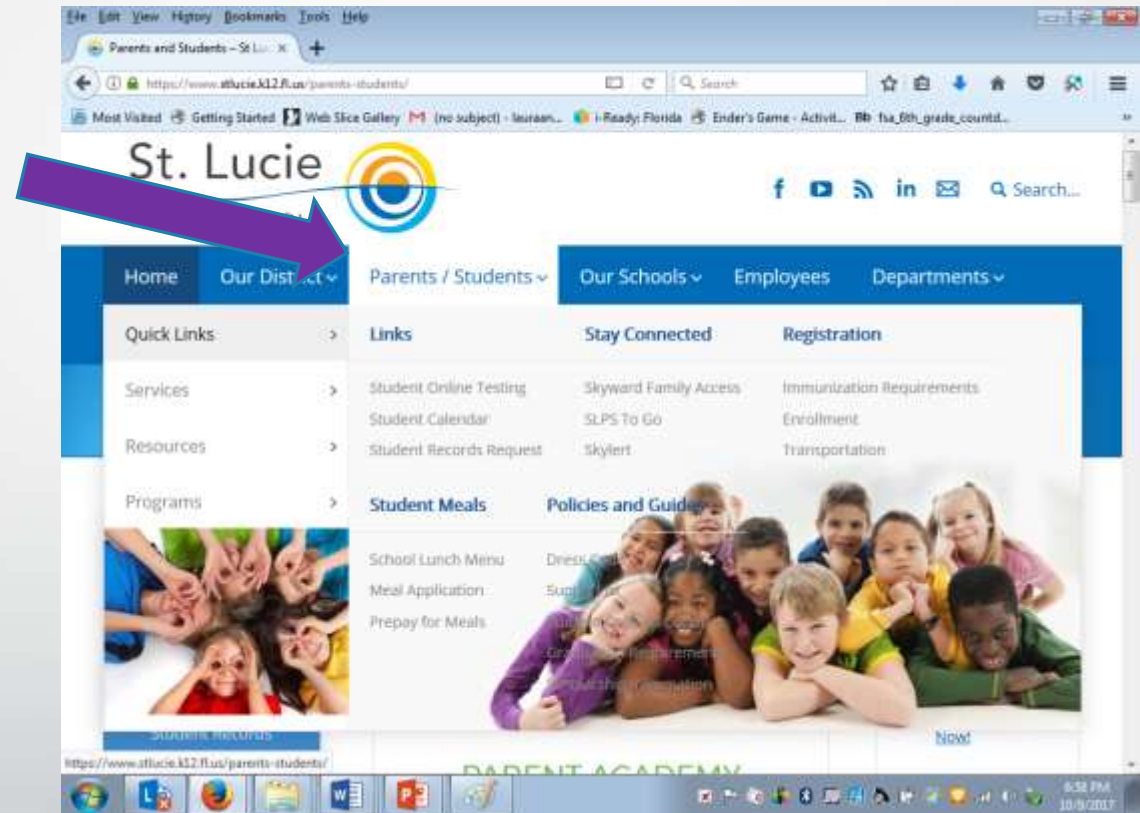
File Edit View History Bookmarks Tools Help

Parents and Students – St Lu ×

https://www.stlucie.k12.fl.us/parents-students/

Search

Most Visited Getting Started Web Slice Gallery (no subject) - lauraan... i-Ready: Florida Ender's Game - Activit... fsa_6th_grade_countd...

St. Lucie

Search...

Home Our District Parents / Students Our Schools Employees Departments

Quick Links
Services
Resources
Programs

Links
Student Online Testing
Student Calendar
Student Records Request

Stay Connected
Skyward Family Access
SLPS To Go
Skylert

Registration
Immunization Requirements
Enrollment
Transportation

Student Meals
School Lunch Menu
Meal Application
Prepay for Meals

Policies and Guide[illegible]
Dress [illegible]
Sup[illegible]

Student Records

Now!

PARENT ACADEMY

https://www.stlucie.k12.fl.us/parents-students/

6:58 PM
10/9/2017